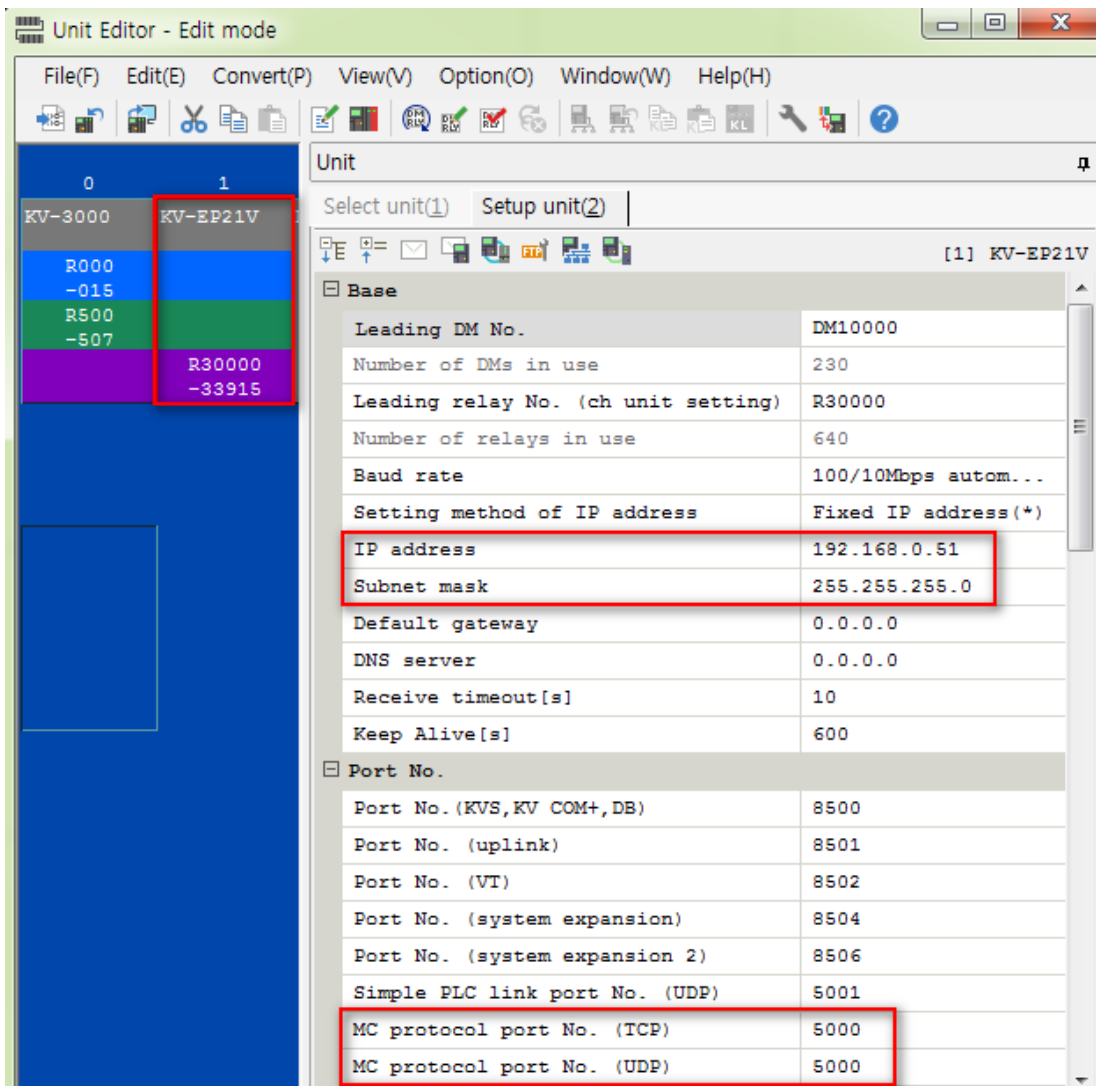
Unit Editor - Edit mode

File(F) Edit(E) Convert(P) View(V) Option(O) Window(W) Help(H)

0 1
KV-3000 KV-EP21V
R000 -015
R500 -507
R30000 -33915

Unit
Select unit(1) Setup unit(2)
[1] KV-EP21V

| ⊟ Base | |
|---|---|
| Leading DM No. | DM10000 |
| Number of DMs in use | 230 |
| Leading relay No. (ch unit setting) | R30000 |
| Number of relays in use | 640 |
| Baud rate | 100/10Mbps autom... |
| Setting method of IP address | Fixed IP address(*) |
| IP address | 192.168.0.51 |
| Subnet mask | 255.255.255.0 |
| Default gateway | 0.0.0.0 |
| DNS server | 0.0.0.0 |
| Receive timeout[s] | 10 |
| Keep Alive[s] | 600 |
| ⊟ Port No. | |
| Port No.(KVS,KV COM+,DB) | 8500 |
| Port No. (uplink) | 8501 |
| Port No. (VT) | 8502 |
| Port No. (system expansion) | 8504 |
| Port No. (system expansion 2) | 8506 |
| Simple PLC link port No. (UDP) | 5001 |
| MC protocol port No. (TCP) | 5000 |
| MC protocol port No. (UDP) | 5000 |